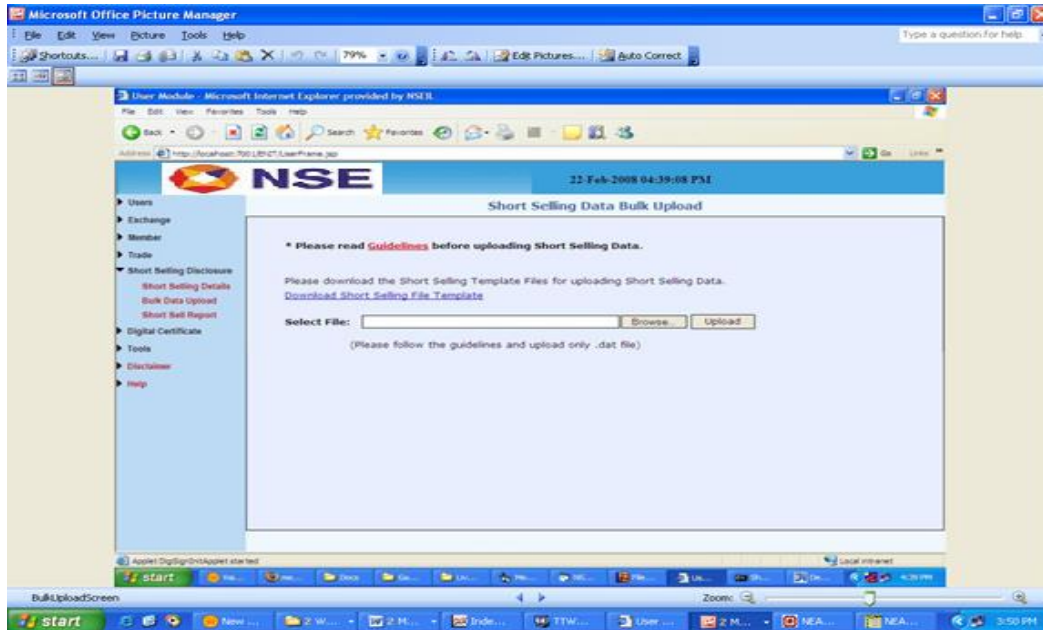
Microsoft Office Picture Manager

File Edit View Picture Tools Help

Type a question for help

Shortcuts... 79% Edit Pictures... Auto Correct

User Module - Microsoft Internet Explorer provided by NSEIL

File Edit View Favorites Tools Help

Back Search Favorites

Address http://localhost:7001/ENIT/UserFrame.jsp

Go Links

NSE

22-Feb-2008 04:39:08 PM

Users
Exchange
Member
Trade
Short Selling Disclosure
Short Selling Details
Bulk Data Upload
Short Sell Report
Digital Certificate
Tools
Disclaimer
Help

Short Selling Data Bulk Upload

* Please read Guidelines before uploading Short Selling Data.

Please download the Short Selling Template Files for uploading Short Selling Data.
Download Short Selling File Template

Select File: Browse... Upload

(Please follow the guidelines and upload only .dat file)

Applet DigSignInitApplet started

Local intranet

start

BulkUploadScreen

Zoom:

start New ... 2 W... 2 M... Inde... TTW... User ... 2 M... NEA... NEA... 3:50 PM